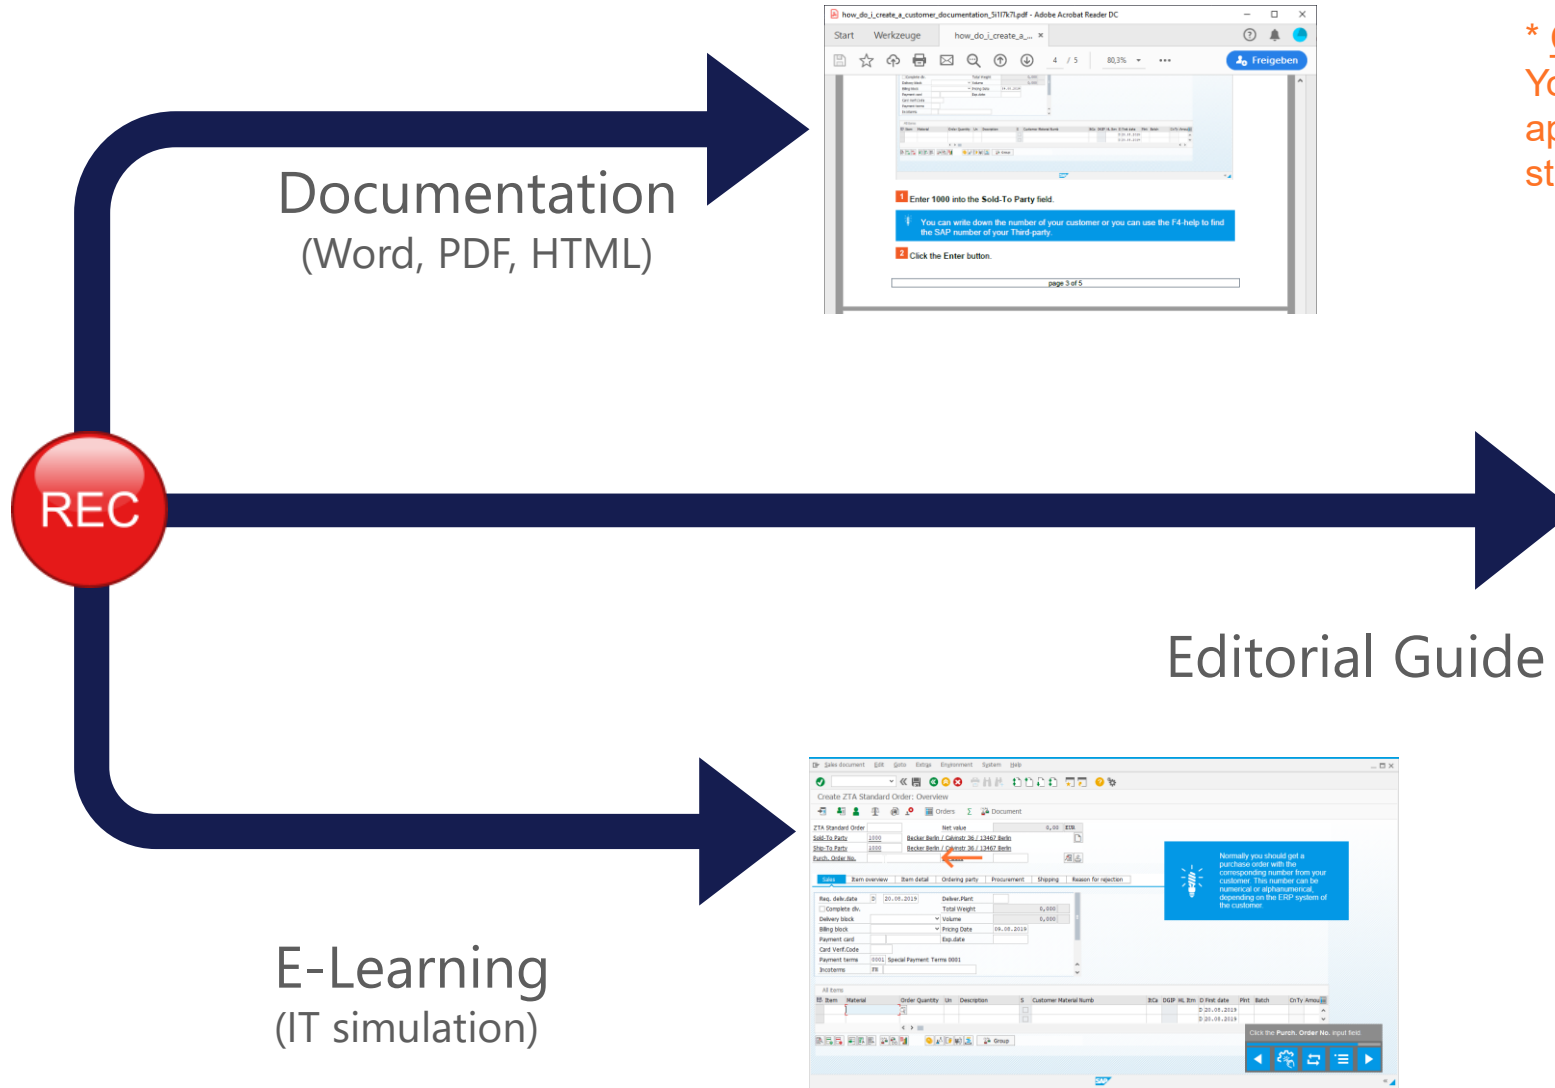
how_do_i_create_a_customer_documentation_5i1l7k7l.pdf - Adobe Acrobat Reader DC

Start Werkzeuge how_do_i_create_a_... ×

4 / 5 80,3% Freigeben

1 Enter 1000 into the Sold-To Party field.

You can write down the number of your customer or you can use the F4-help to find the SAP number of your Third-party.

2 Click the Enter button.

page 3 of 5

* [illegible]
Yo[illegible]
ap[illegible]
st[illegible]

Documentation
(Word, PDF, HTML)

REC

Editorial Guide

E-Learning
(IT simulation)

Sales document Edit Goto Extras Environment System Help

Create ZTA Standard Order: Overview

Orders Document

ZTA Standard Order Net value 0,00 EUR
Sold-To Party 1000 Becker Berlin / Calvinstr 36 / 13467 Berlin
Ship-To Party 1000 Becker Berlin / Calvinstr 36 / 13467 Berlin
Purch. Order No.

Sales Item overview Item detail Ordering party Procurement Shipping Reason for rejection

Req. deliv.date D 20.05.2019 Deliver.Plant
Complete dlv. Total Weight 0,000
Delivery block Volume 0,000
Billing block Pricing Date 09.05.2019
Payment card Exp.date
Card Verif.Code
Payment terms 0001 Special Payment Terms 0001
Incoterms

Normally you should get a purchase order with the corresponding number from your customer. This number can be numerical or alphanumerical, depending on the ERP system of the customer.

All items
Item Material Order Quantity Un Description S Customer Material Numb BCo DGIP HL Itm D First date Plnt Batch CnTy Amou
D 20.05.2019
D 20.05.2019

Group

Click the Purch. Order No. input field.